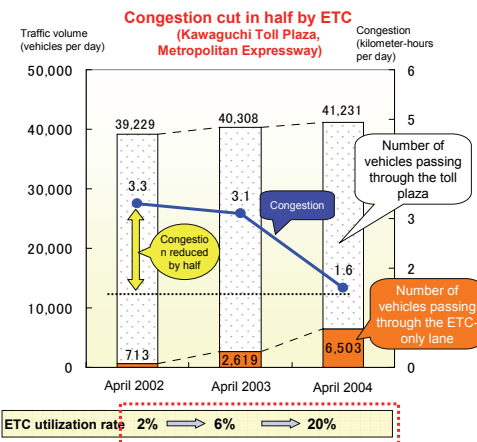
Congestion cut in half by ETC
(Kawaguchi Toll Plaza, Metropolitan Expressway)

Traffic volume (vehicles per day)

Congestion (kilometer-hours per day)

50,000
40,000
30,000
20,000
10,000
0

6
5
4
3
2
1
0

39,229
40,308
41,231

3.3
3.1
1.6

Congestion

Number of vehicles passing through the toll plaza

Congestion reduced by half

713
2,619
6,503

Number of vehicles passing through the ETC-only lane

April 2002
April 2003
April 2004

ETC utilization rate 2% 6% 20%